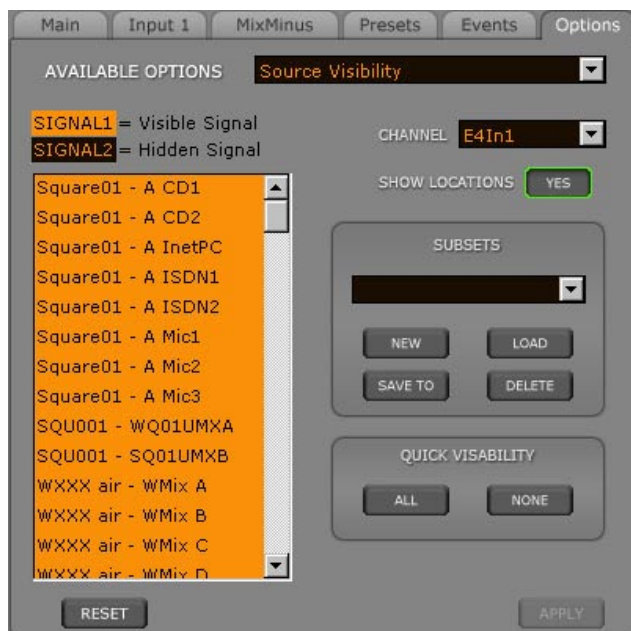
Main | Input 1 | MixMinus | Presets | Events | Options

AVAILABLE OPTIONS
Source Visibility

SIGNAL1 = Visible Signal
SIGNAL2 = Hidden Signal

Square01 - A CD1
Square01 - A CD2
Square01 - A InetPC
Square01 - A ISDN1
Square01 - A ISDN2
Square01 - A Mic1
Square01 - A Mic2
Square01 - A Mic3
SQU001 - WQ01UMXA
SQU001 - SQ01UMXB
WXXX air - WMix A
WXXX air - WMix B
WXXX air - WMix C
WXXX air - WMix D

CHANNEL E4In1

SHOW LOCATIONS YES

SUBSETS

NEW
LOAD
SAVE TO
DELETE

QUICK VISABILITY

ALL
NONE

RESET

APPLY